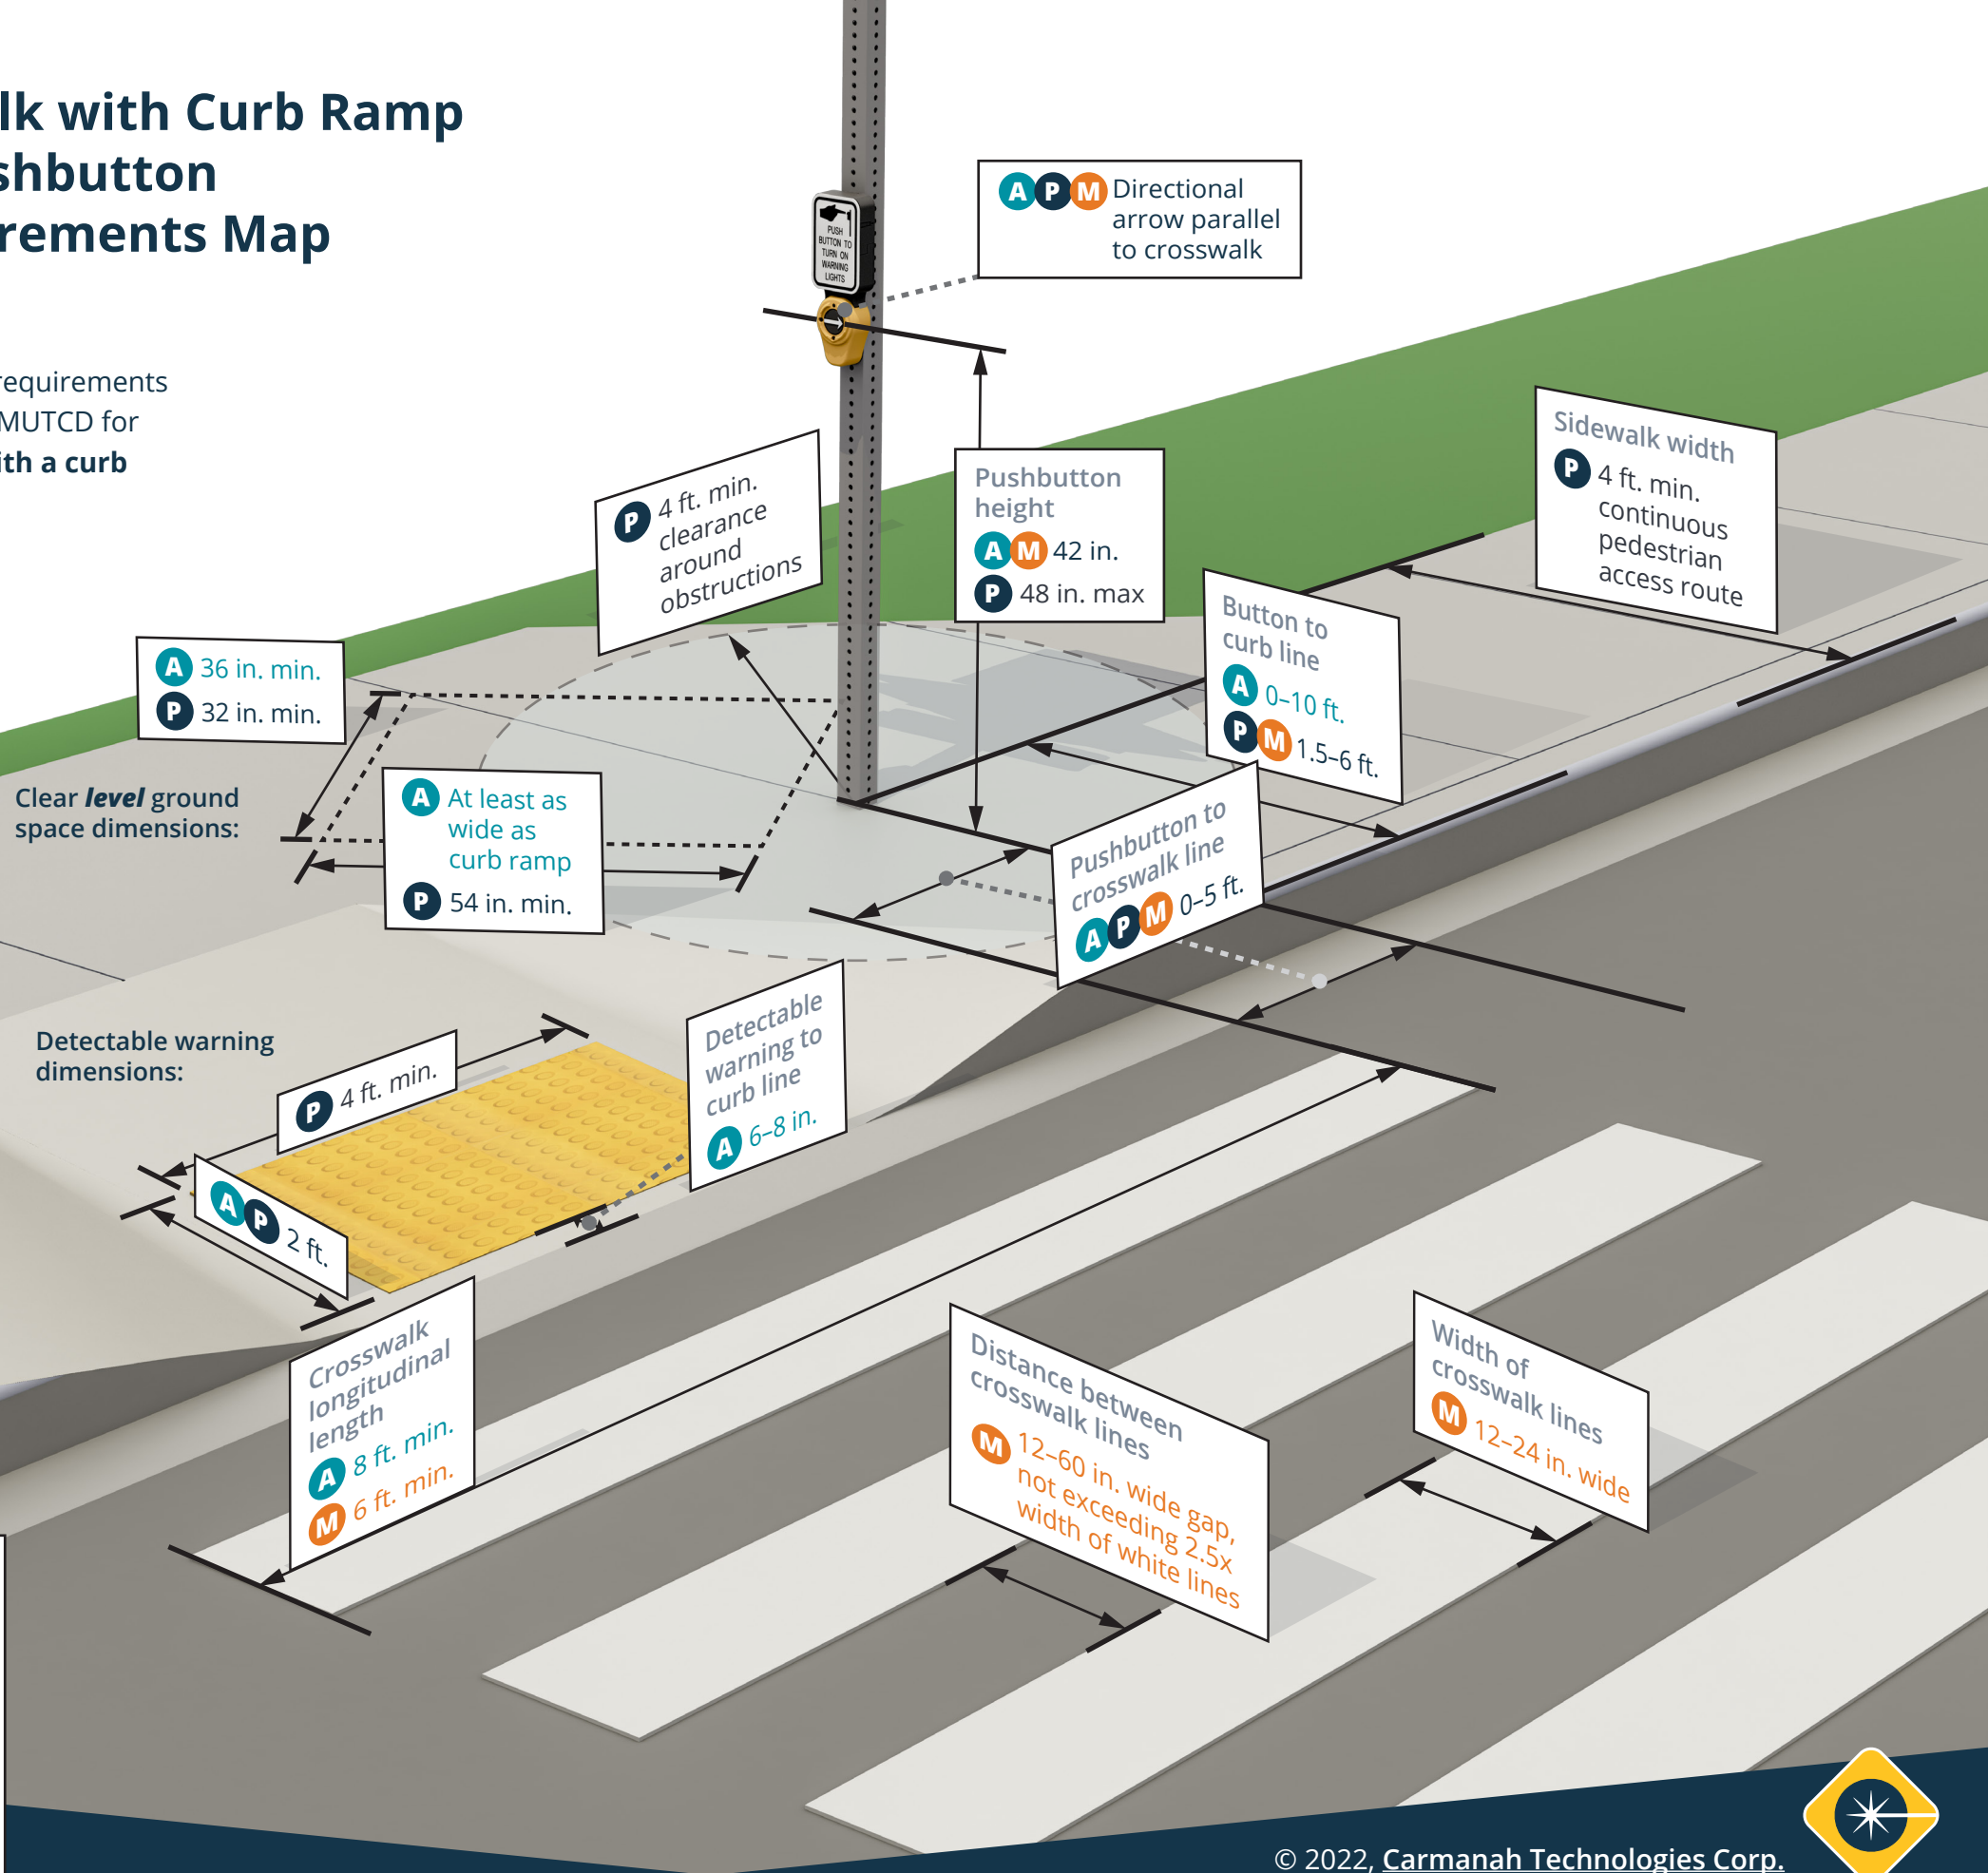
lk with Curb Ramp
shbutton
rements Map

requirements
MUTCD for
ith a curb

A P M Directional arrow parallel to crosswalk

PUSH BUTTON TO TURN ON WARNING LIGHTS

P 4 ft. min. clearance around obstructions

Pushbutton height
A M 42 in.
P 48 in. max

Sidewalk width
P 4 ft. min. continuous pedestrian access route

A 36 in. min.
P 32 in. min.

Button to curb line
A 0–10 ft.
P M 1.5–6 ft.

Clear *level* ground space dimensions:

A At least as wide as curb ramp
P 54 in. min.

Pushbutton to crosswalk line
A P M 0–5 ft.

Detectable warning dimensions:

P 4 ft. min.

Detectable warning to curb line
A 6–8 in.

A P 2 ft.

Crosswalk longitudinal length
A 8 ft. min.
M 6 ft. min.

Distance between crosswalk lines
M 12–60 in. wide gap, not exceeding 2.5x width of white lines

Width of crosswalk lines
M 12–24 in. wide

© 2022, Carmanah Technologies Corp.